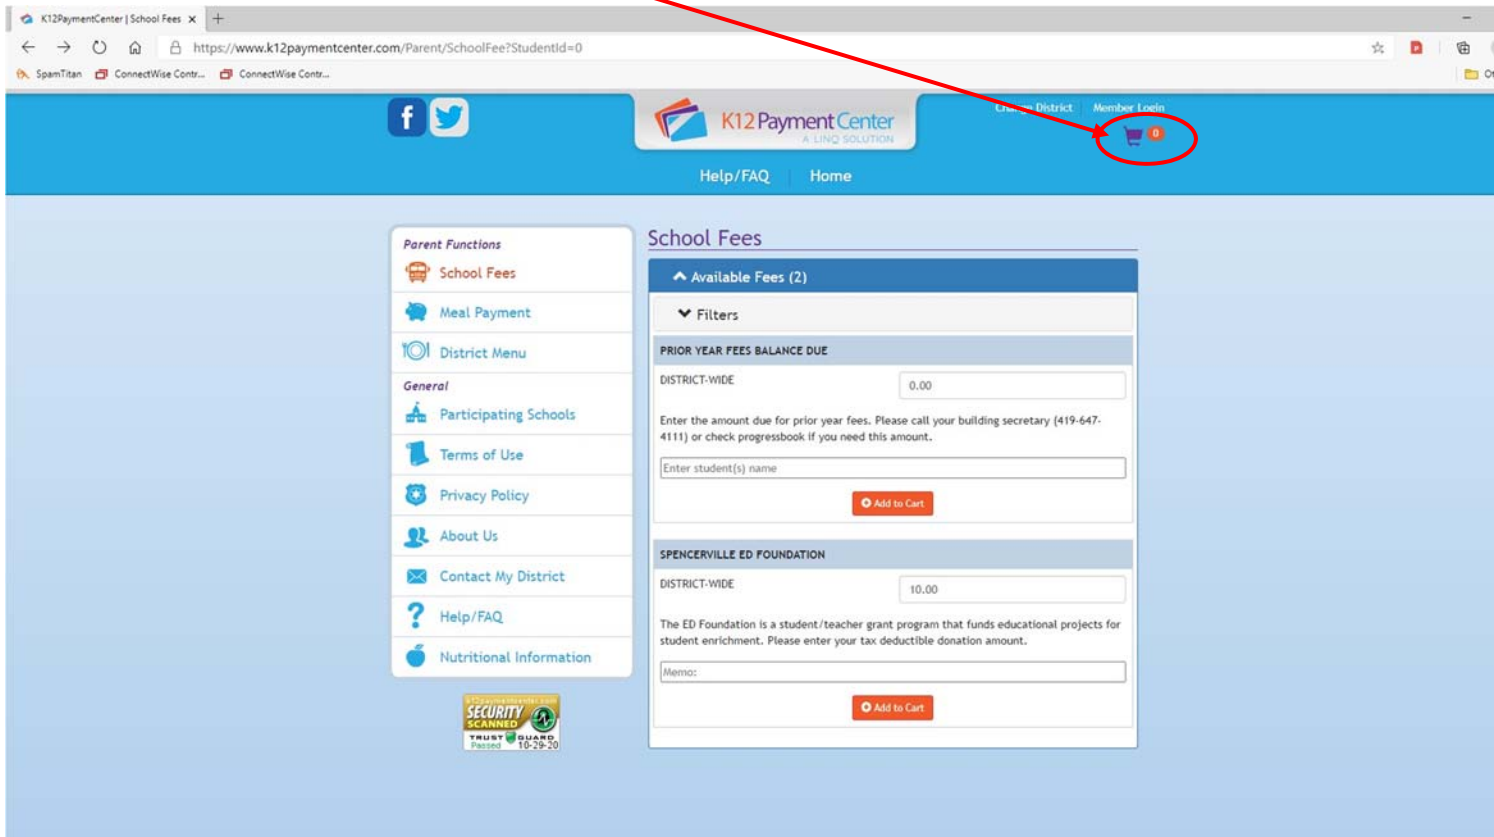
K12PaymentCenter | School Fees ×

https://www.k12paymentcenter.com/Parent/SchoolFee?StudentId=0

SpamTitan ConnectWise Contr... ConnectWise Contr...

K12 Payment Center
A LINQ SOLUTION

Change District Member Login

0

Help/FAQ Home

Parent Functions
School Fees
Meal Payment
District Menu
General
Participating Schools
Terms of Use
Privacy Policy
About Us
Contact My District
Help/FAQ
Nutritional Information

k12paymentcenter.com
SECURITY SCANNED
TRUST GUARD
Passed 10-29-20

School Fees

Available Fees (2)

Filters

PRIOR YEAR FEES BALANCE DUE

DISTRICT-WIDE 0.00

Enter the amount due for prior year fees. Please call your building secretary (419-647-4111) or check progressbook if you need this amount.

Enter student(s) name

Add to Cart

SPENCERVILLE ED FOUNDATION

DISTRICT-WIDE 10.00

The ED Foundation is a student/teacher grant program that funds educational projects for student enrichment. Please enter your tax deductible donation amount.

Memo:

Add to Cart